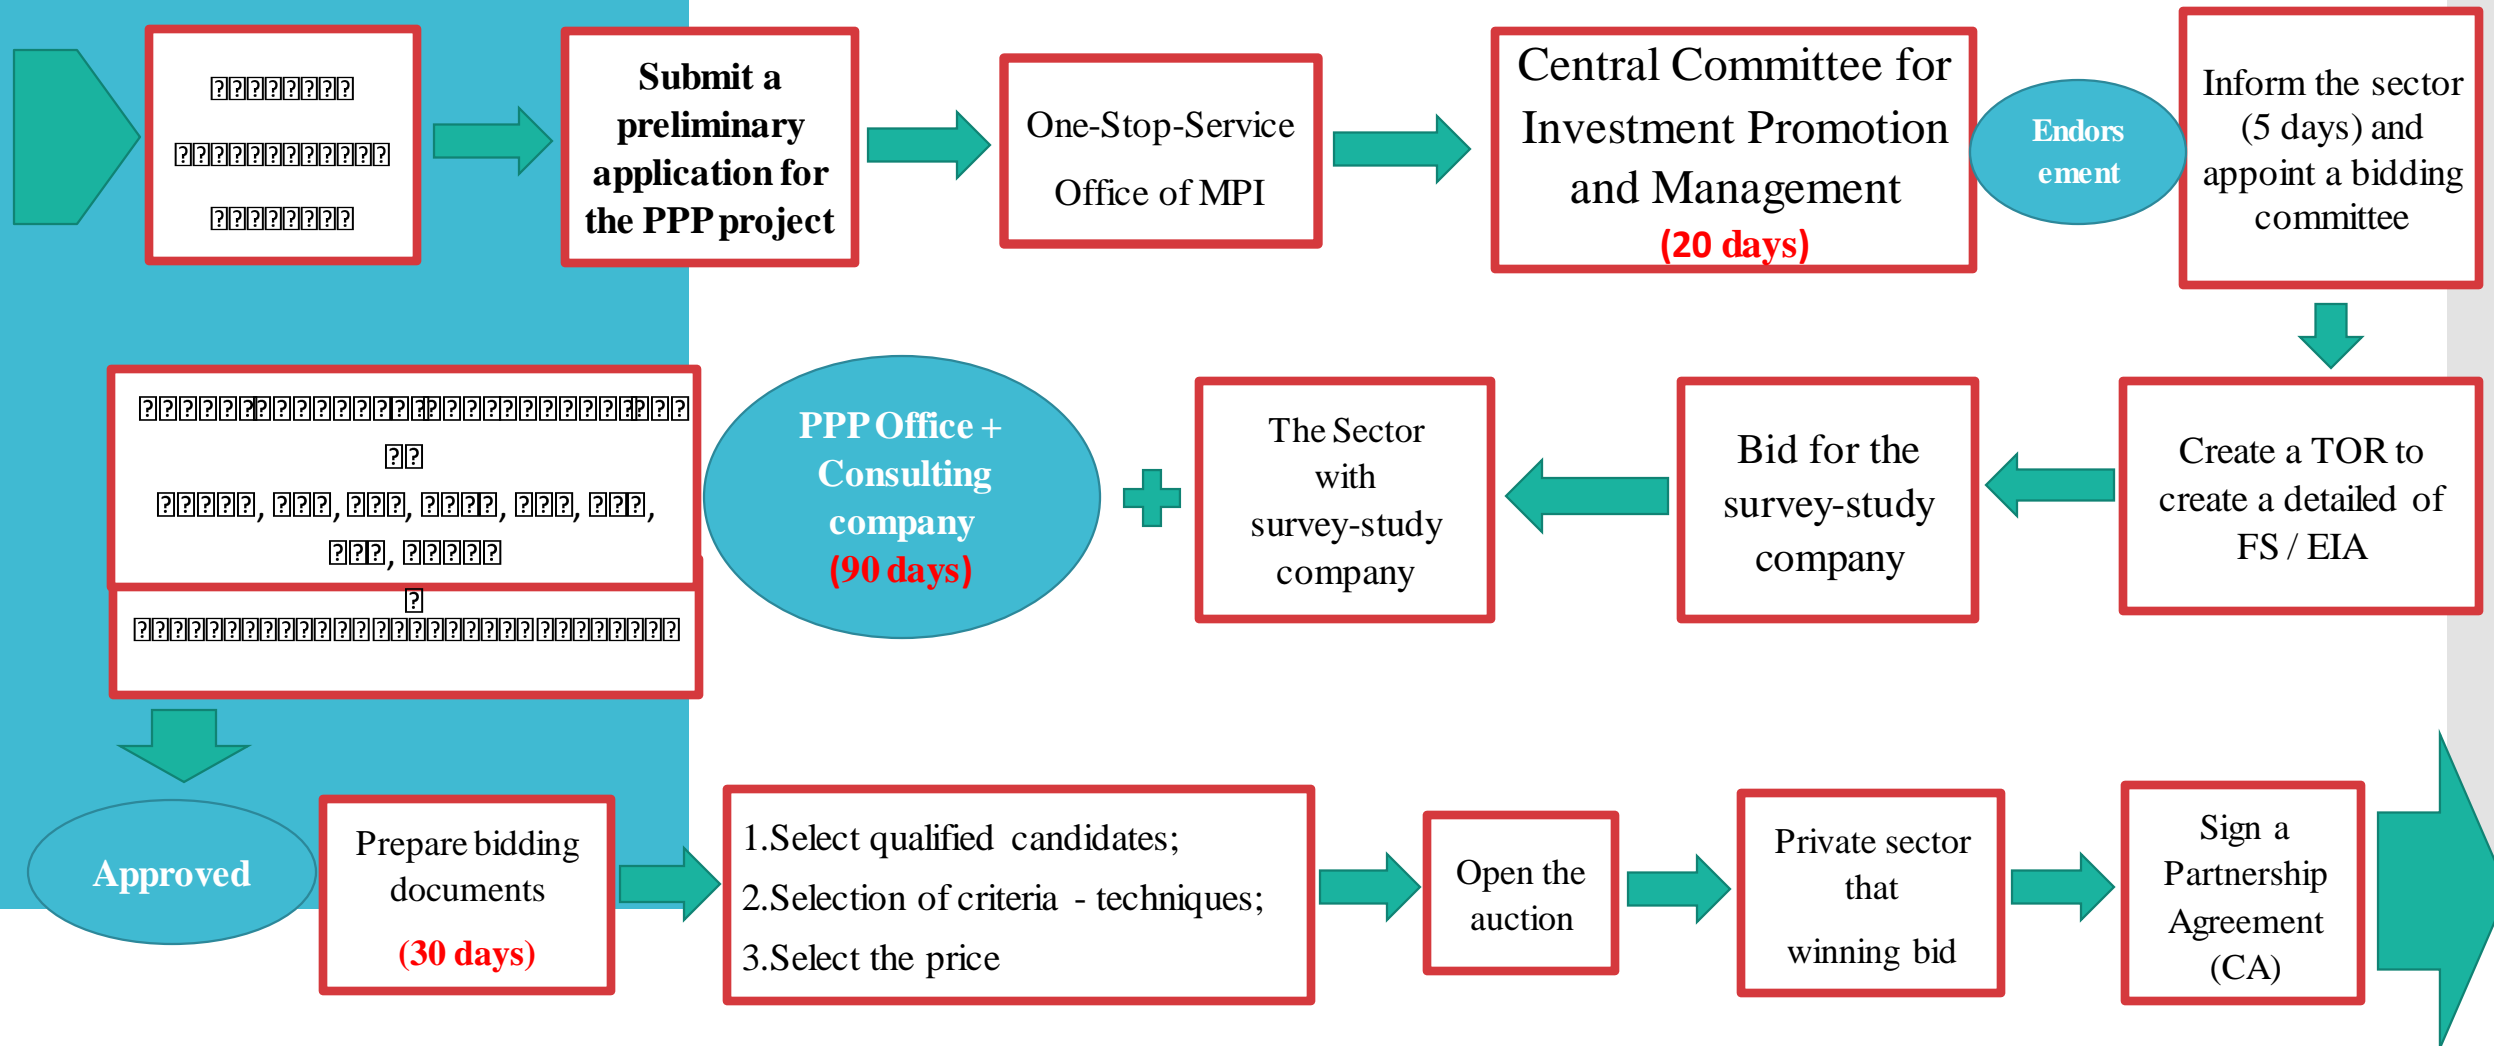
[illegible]

Submit a preliminary application for the PPP project

One-Stop-Service Office of MPI

Central Committee for Investment Promotion and Management (20 days)

Endorsement

Inform the sector (5 days) and appoint a bidding committee

Create a TOR to create a detailed of FS / EIA

Bid for the survey-study company

The Sector with survey-study company

PPP Office + Consulting company (90 days)

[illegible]

Approved

Prepare bidding documents (30 days)

1.Select qualified candidates;
2.Selection of criteria - techniques;
3.Select the price

Open the auction

Private sector that winning bid

Sign a Partnership Agreement (CA)